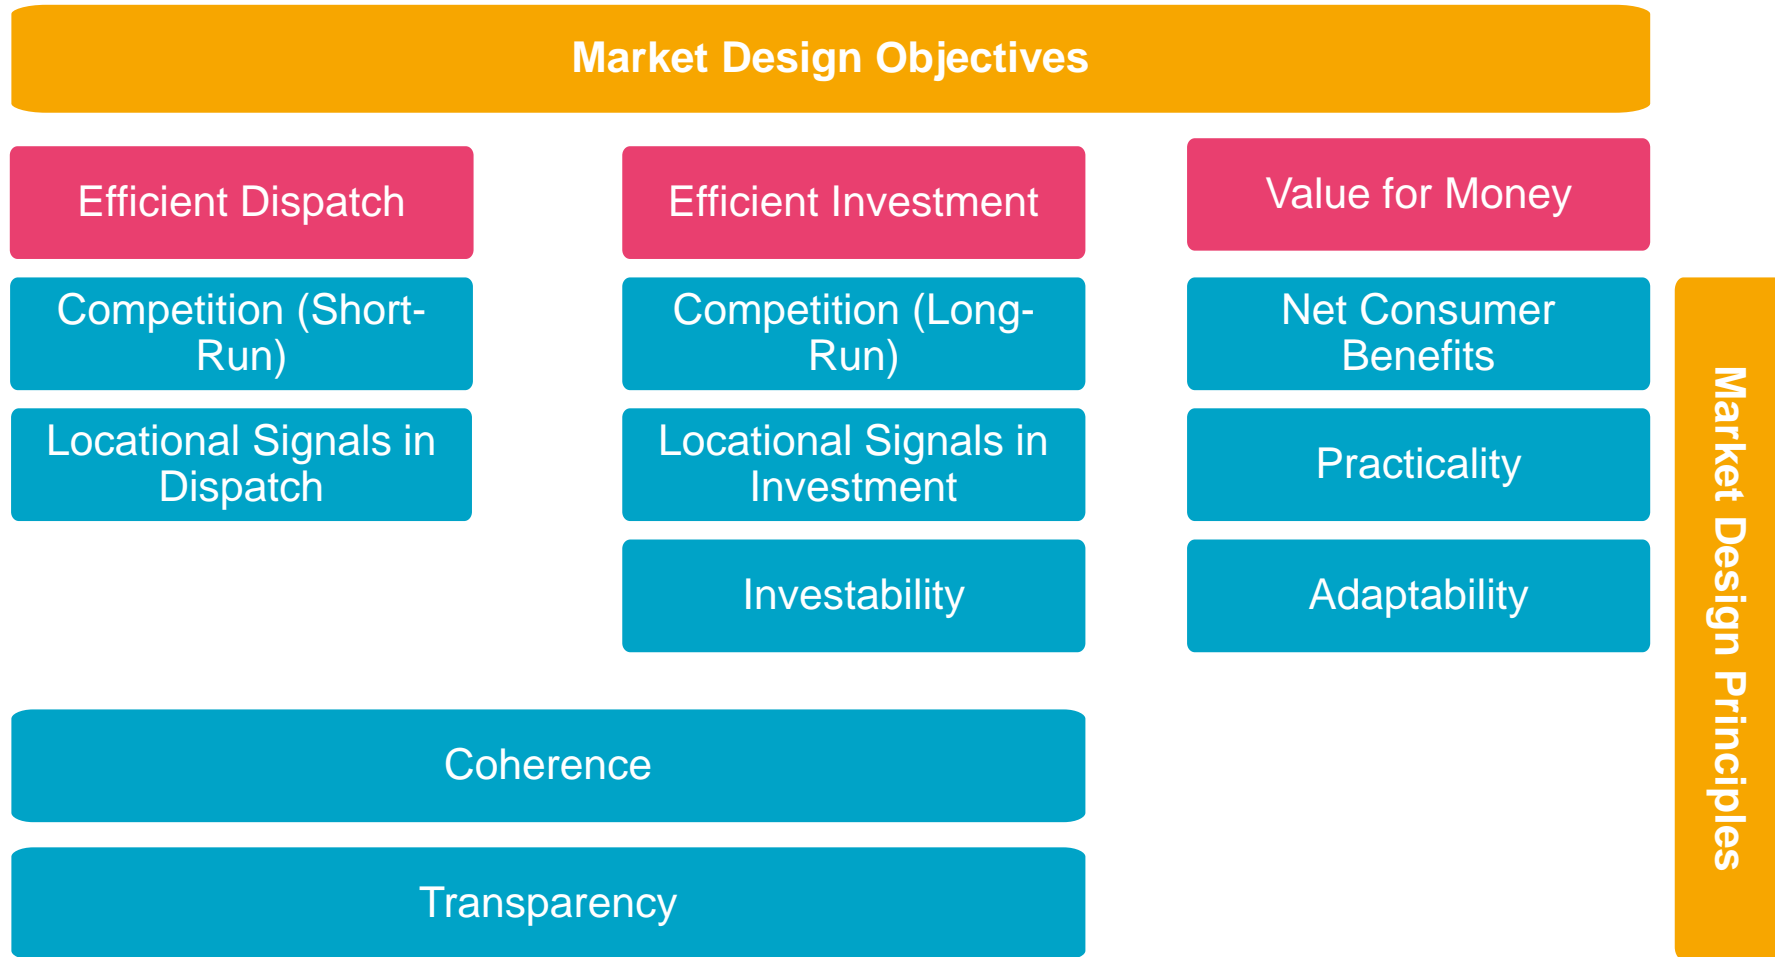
Market Design Objectives

Efficient Dispatch

Competition (Short-Run)

Locational Signals in Dispatch

Efficient Investment

Competition (Long-Run)

Locational Signals in Investment

Investability

Value for Money

Net Consumer Benefits

Practicality

Adaptability

Coherence

Transparency

Market Design Principles